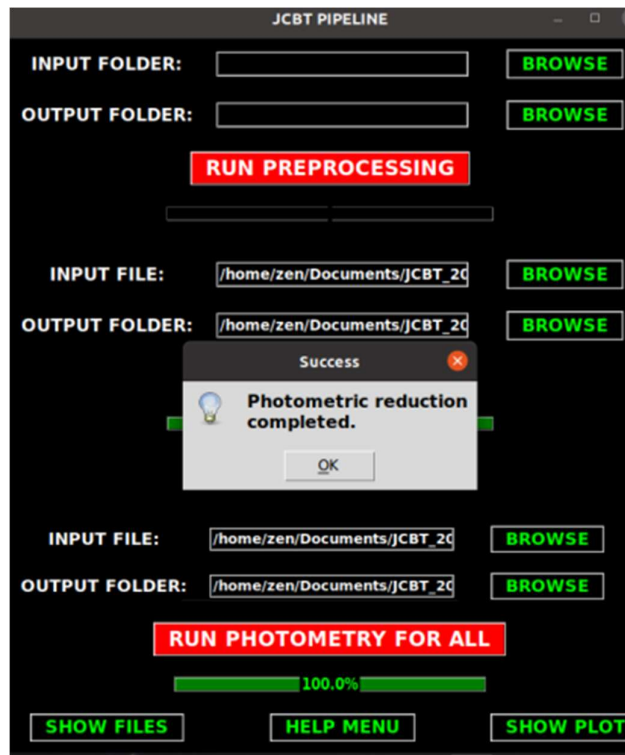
JCBT PIPELINE

INPUT FOLDER:

BROWSE

OUTPUT FOLDER:

BROWSE

RUN PREPROCESSING

INPUT FILE: /home/zen/Documents/JCBT_20

BROWSE

OUTPUT FOLDER: /home/zen/Documents/JCBT_20

BROWSE

Success

Photometric reduction completed.

OK

INPUT FILE: /home/zen/Documents/JCBT_20

BROWSE

OUTPUT FOLDER: /home/zen/Documents/JCBT_20

BROWSE

RUN PHOTOMETRY FOR ALL

100.0%

SHOW FILES

HELP MENU

SHOW PLOT